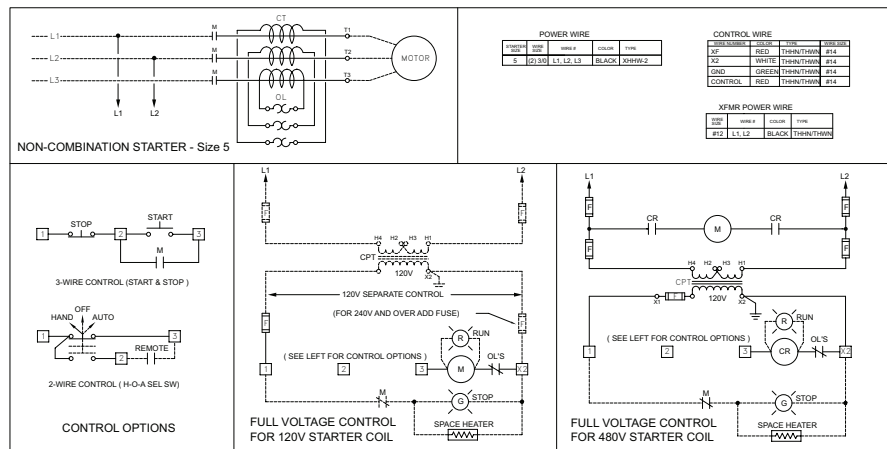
L1
L2
L3
M
CT
T1
T2
T3
MOTOR
OL
L1
L2
NON-COMBINATION STARTER - Size 5

POWER WIRE

| STARTER SIZE | WIRE SIZE | WIRE # | COLOR | TYPE |
|---|---|---|---|---|
| 5 | (2) 3/0 | L1, L2, L3 | BLACK | XHHW-2 |

CONTROL WIRE

| WIRE NUMBER | COLOR | TYPE | WIRE SIZE |
|---|---|---|---|
| XF | RED | THHN/THWN | #14 |
| X2 | WHITE | THHN/THWN | #14 |
| GND | GREEN | THHN/THWN | #14 |
| CONTROL | RED | THHN/THWN | #14 |

XFMR POWER WIRE

| WIRE SIZE | WIRE # | COLOR | TYPE |
|---|---|---|---|
| #12 | L1, L2 | BLACK | THHN/THWN |

STOP
START
1
2
3
M
3-WIRE CONTROL (START & STOP )

HAND
OFF
AUTO
1
3
2
REMOTE
2-WIRE CONTROL ( H-O-A SEL SW)

CONTROL OPTIONS

L1
L2
F
F
H4 H2 H3 H1
CPT
120V
X2
120V SEPARATE CONTROL
(FOR 240V AND OVER ADD FUSE)
F
F
R
RUN
( SEE LEFT FOR CONTROL OPTIONS )
1
2
3
M
OL'S
X2
M
G
STOP
SPACE HEATER
FULL VOLTAGE CONTROL FOR 120V STARTER COIL

L1
L2
F
F
CR
M
CR
F
F
H4 H2 H3 H1
CPT
X1
F
120V
X2
R
RUN
( SEE LEFT FOR CONTROL OPTIONS )
1
2
3
CR
OL'S
X2
M
G
STOP
SPACE HEATER
FULL VOLTAGE CONTROL FOR 480V STARTER COIL